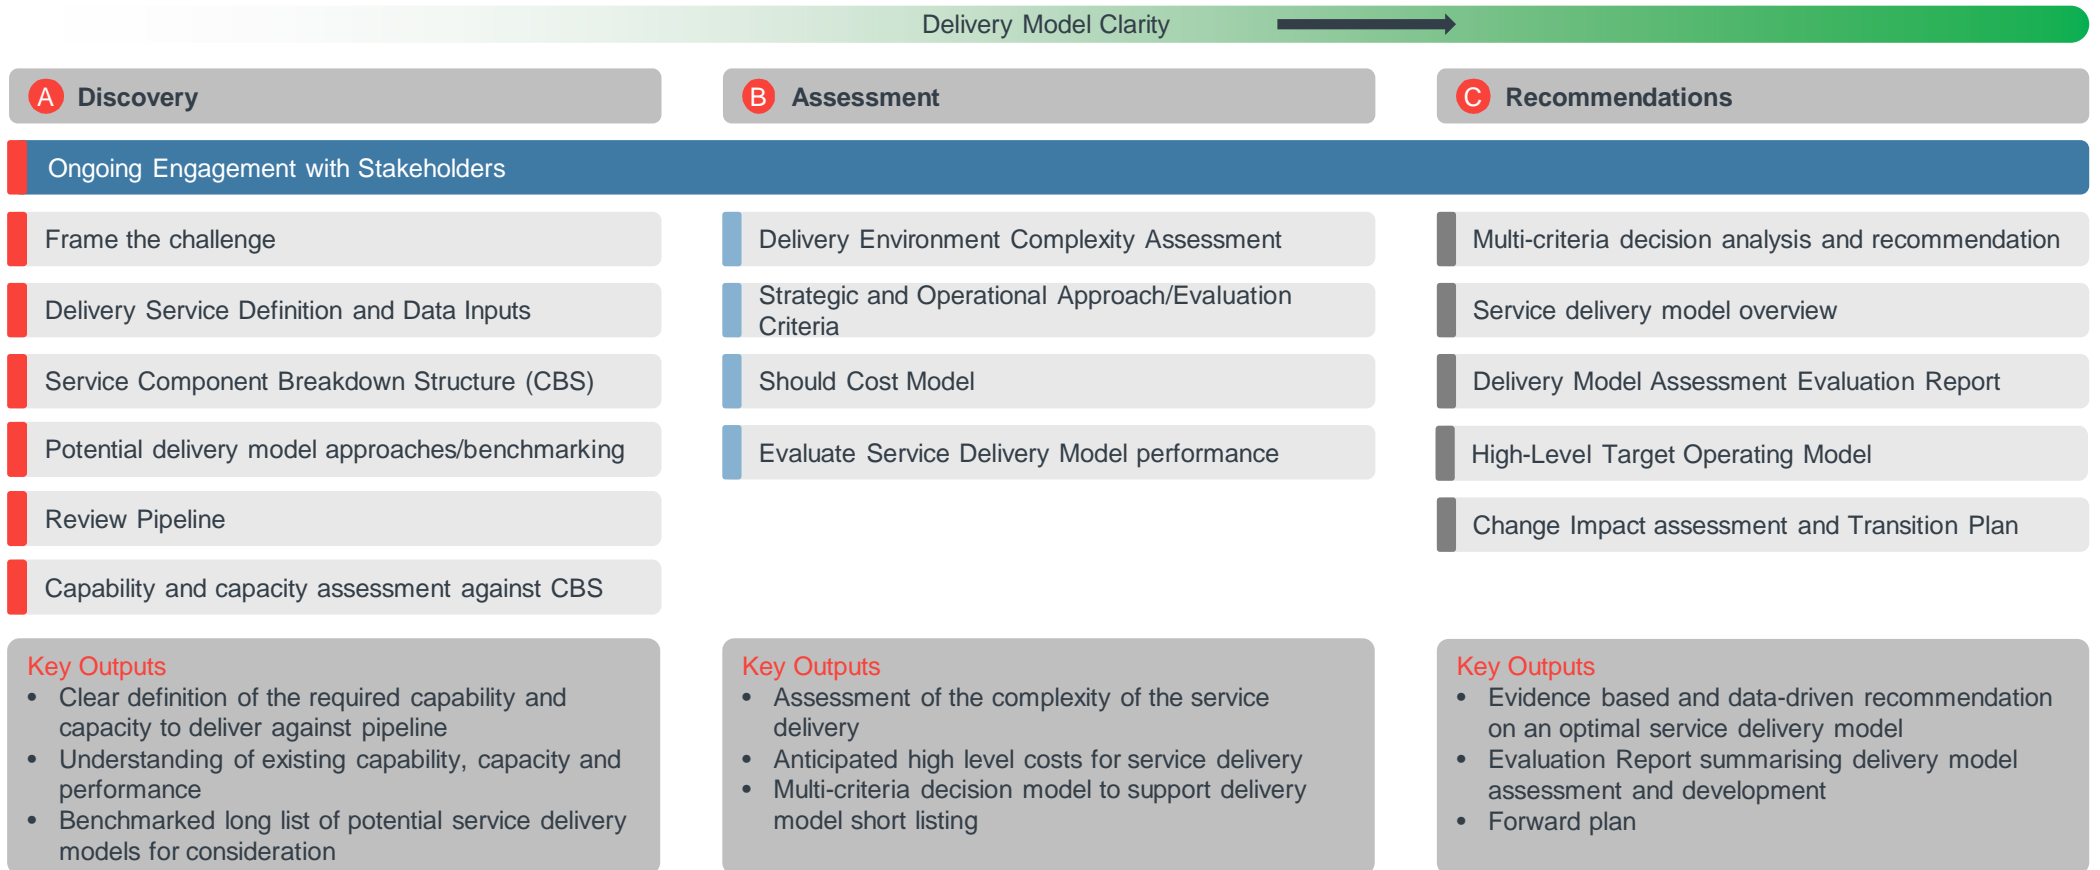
Delivery Model Clarity

A Discovery

B Assessment

C Recommendations

Ongoing Engagement with Stakeholders

Frame the challenge

Delivery Service Definition and Data Inputs

Service Component Breakdown Structure (CBS)

Potential delivery model approaches/benchmarking

Review Pipeline

Capability and capacity assessment against CBS

Delivery Environment Complexity Assessment

Strategic and Operational Approach/Evaluation Criteria

Should Cost Model

Evaluate Service Delivery Model performance

Multi-criteria decision analysis and recommendation

Service delivery model overview

Delivery Model Assessment Evaluation Report

High-Level Target Operating Model

Change Impact assessment and Transition Plan

Key Outputs
- Clear definition of the required capability and capacity to deliver against pipeline
- Understanding of existing capability, capacity and performance
- Benchmarked long list of potential service delivery models for consideration

Key Outputs
- Assessment of the complexity of the service delivery
- Anticipated high level costs for service delivery
- Multi-criteria decision model to support delivery model short listing

Key Outputs
- Evidence based and data-driven recommendation on an optimal service delivery model
- Evaluation Report summarising delivery model assessment and development
- Forward plan